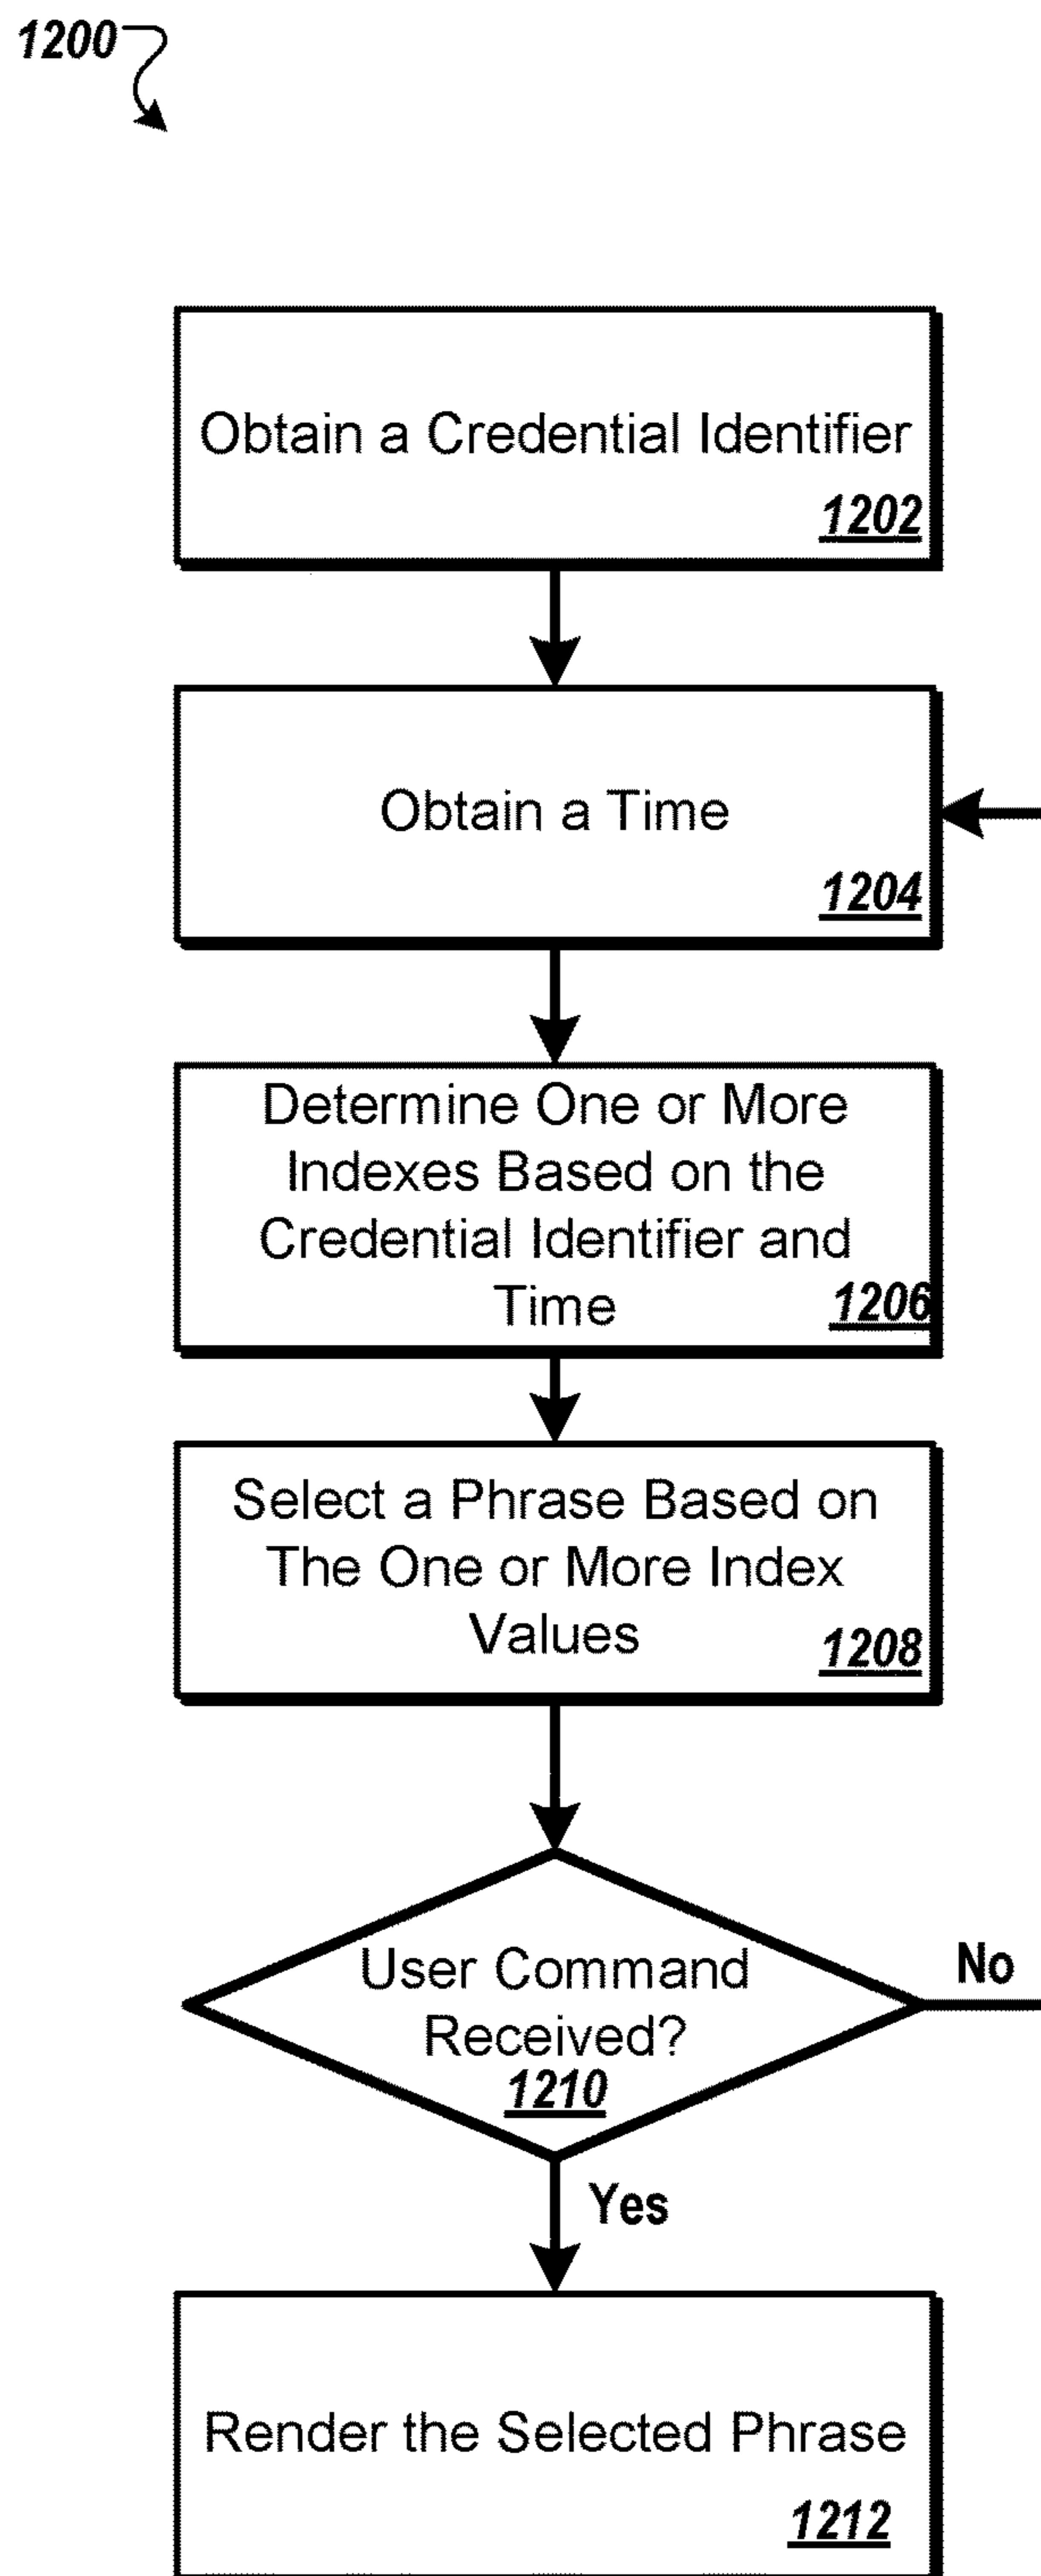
1200

Obtain a Credential Identifier
1202

Obtain a Time
1204

Determine One or More Indexes Based on the Credential Identifier and Time
1206

Select a Phrase Based on The One or More Index Values
1208

User Command Received?
1210

No

Yes

Render the Selected Phrase
1212